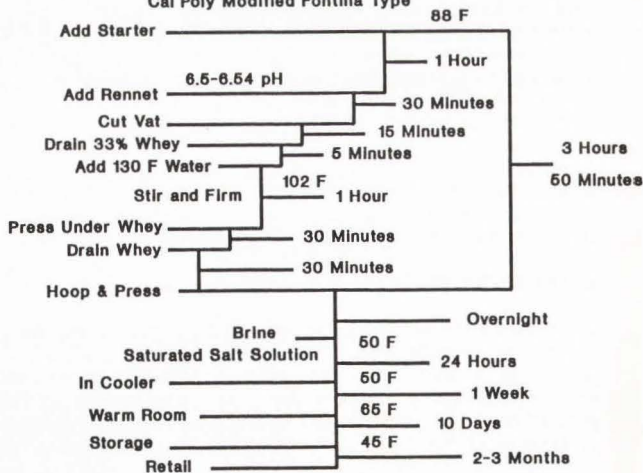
Cal Poly Modified Fontina Type

88 F

Add Starter

1 Hour

6.5-6.54 pH

Add Rennet

30 Minutes

Cut Vat

15 Minutes

Drain 33% Whey

Add 130 F Water

5 Minutes

3 Hours

50 Minutes

102 F

Stir and Firm

1 Hour

Press Under Whey

Drain Whey

30 Minutes

30 Minutes

Hoop & Press

Brine

Overnight

Saturated Salt Solution

50 F

24 Hours

In Cooler

50 F

1 Week

Warm Room

65 F

10 Days

Storage

45 F

2-3 Months

Retail